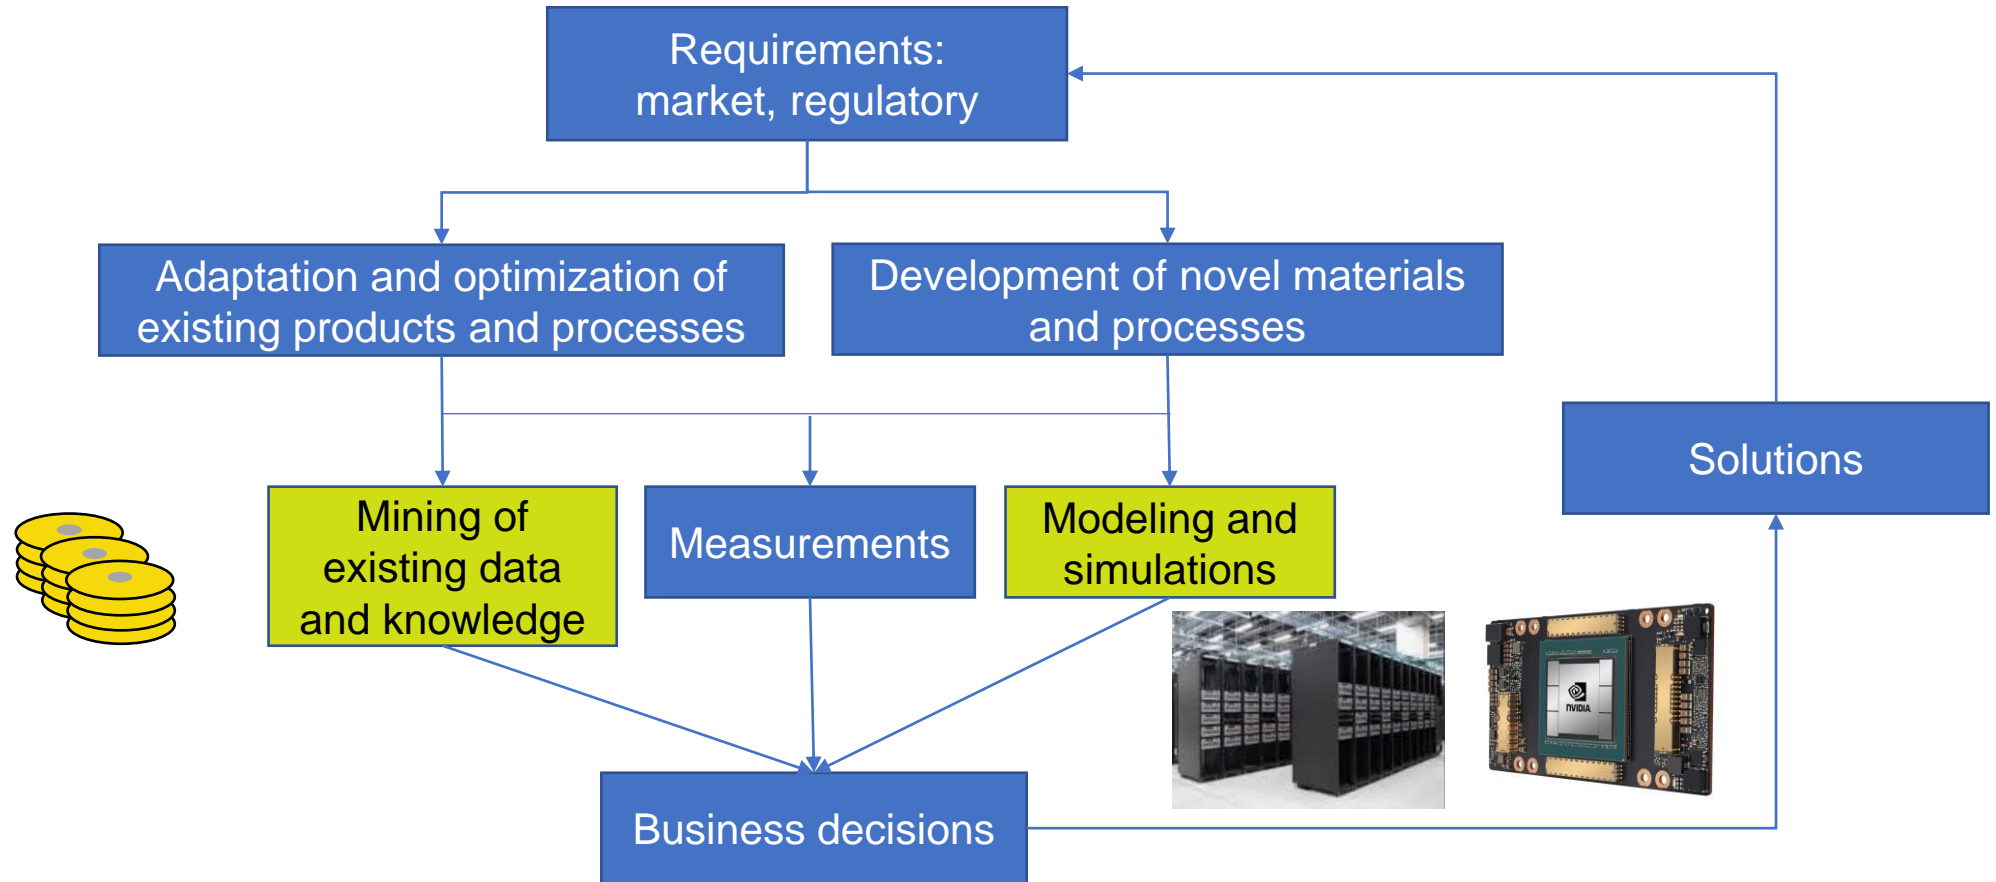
Requirements:
market, regulatory

Adaptation and optimization of existing products and processes

Development of novel materials and processes

Mining of existing data and knowledge

Measurements

Modeling and simulations

Solutions

NVIDIA

Business decisions